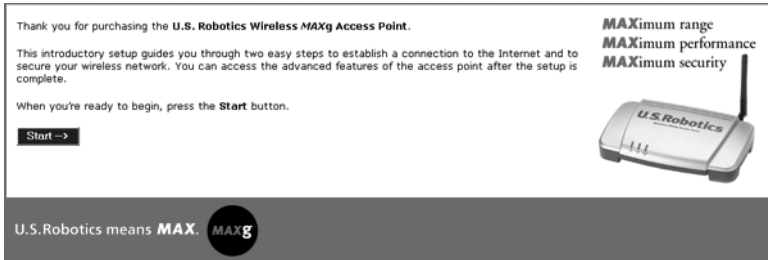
Thank you for purchasing the **U.S. Robotics Wireless *MAXg* Access Point**.

This introductory setup guides you through two easy steps to establish a connection to the Internet and to secure your wireless network. You can access the advanced features of the access point after the setup is complete.

When you're ready to begin, press the **Start** button.

Start -->

**MAX**imum range
**MAX**imum performance
**MAX**imum security

U.S.Robotics

U.S.Robotics means **MAX**. MAXg